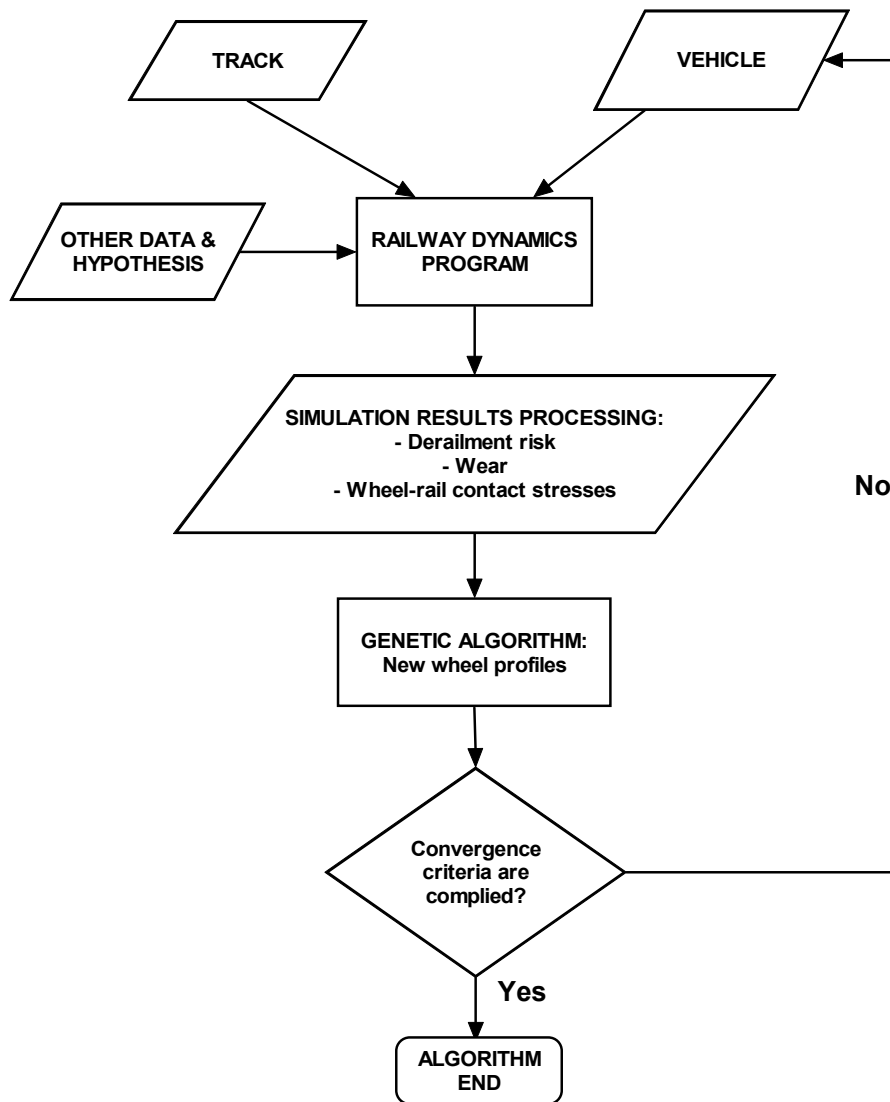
TRACK

VEHICLE

OTHER DATA & HYPOTHESIS

RAILWAY DYNAMICS PROGRAM

SIMULATION RESULTS PROCESSING:
- Derailment risk
- Wear
- Wheel-rail contact stresses

No

GENETIC ALGORITHM:
New wheel profiles

Convergence criteria are complied?

Yes

ALGORITHM END